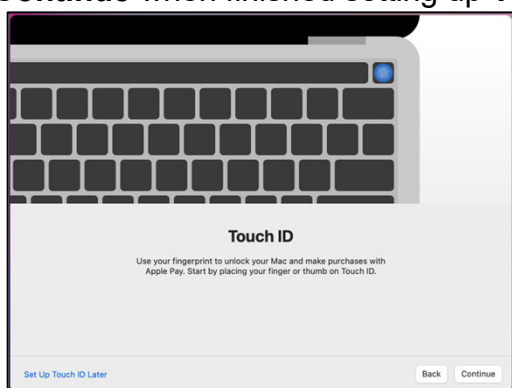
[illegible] when finished setting up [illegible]

Touch ID

Use your fingerprint to unlock your Mac and make purchases with Apple Pay. Start by placing your finger or thumb on Touch ID.

Set Up Touch ID Later

Back

Continue